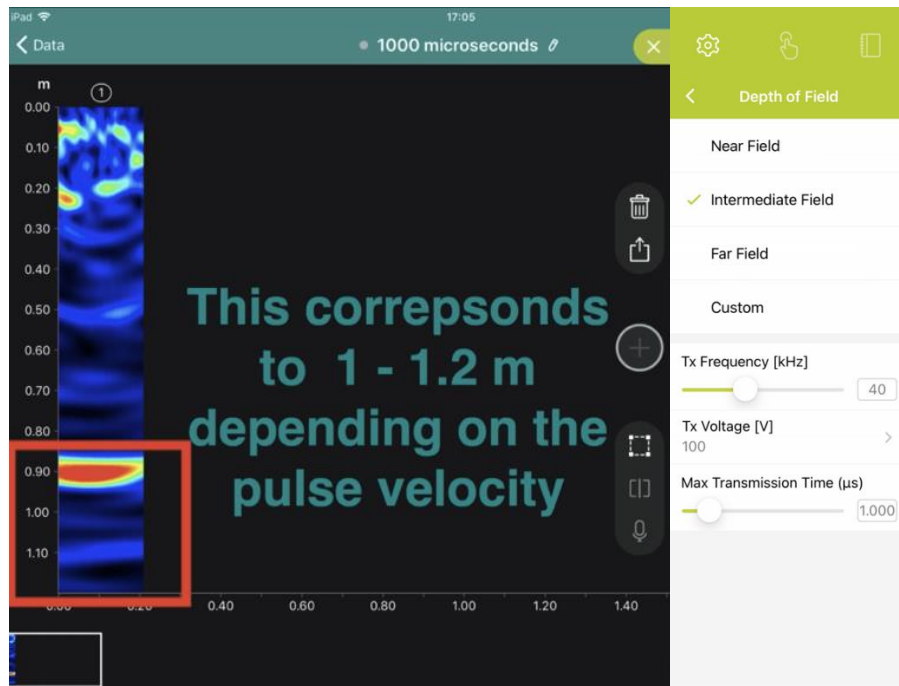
iPad
17:05
Data
1000 microseconds
m
1
0.00
0.10
0.20
0.30
0.40
0.50
0.60
0.70
0.80
0.90
1.00
1.10

This correpsonds to 1 - 1.2 m depending on the pulse velocity

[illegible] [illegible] 0.40 0.60 0.80 1.00 1.20 1.40

Depth of Field
Near Field
Intermediate Field
Far Field
Custom
Tx Frequency [kHz]
40
Tx Voltage [V]
100
Max Transmission Time (µs)
1,000